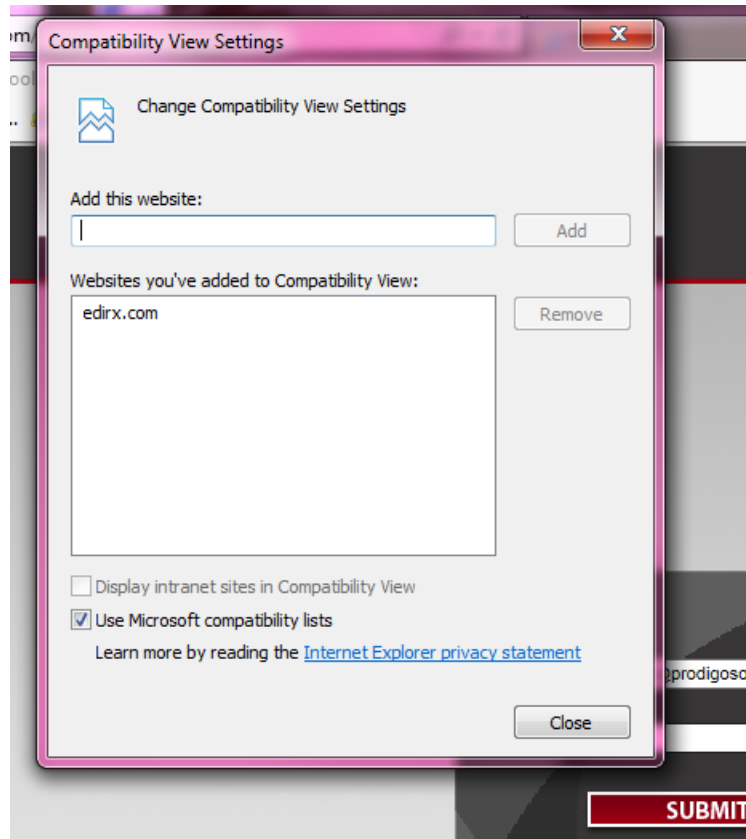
Compatibility View Settings

Change Compatibility View Settings

Add this website:

Add

Websites you've added to Compatibility View:

edirx.com

Remove

Display intranet sites in Compatibility View

Use Microsoft compatibility lists

Learn more by reading the Internet Explorer privacy statement

Close

@prodigoso

SUBMIT